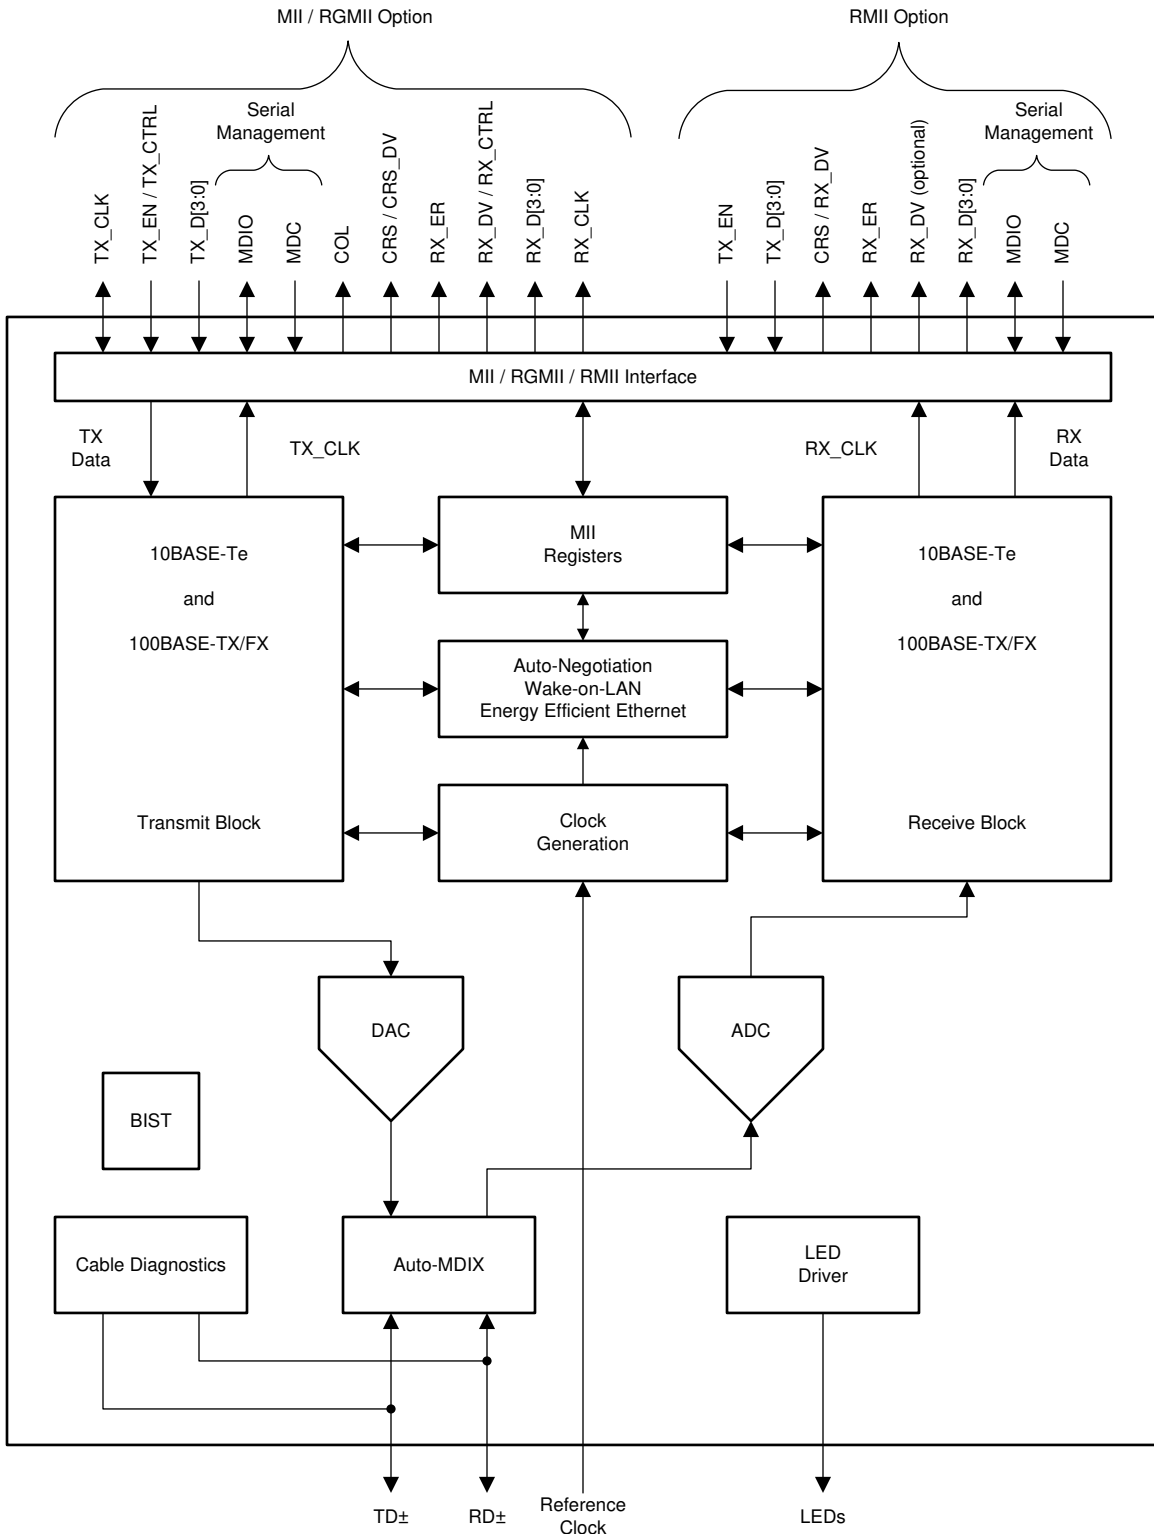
MII / RGMII Option

RMII Option

Serial Management

Serial Management

TX_CLK
TX_EN / TX_CTRL
TX_D[3:0]
MDIO
MDC
COL
CRS / CRS_DV
RX_ER
RX_DV / RX_CTRL
RX_D[3:0]
RX_CLK

TX_EN
TX_D[3:0]
CRS / RX_DV
RX_ER
RX_DV (optional)
RX_D[3:0]
MDIO
MDC

MII / RGMII / RMII Interface

TX Data

TX_CLK

RX_CLK

RX Data

10BASE-Te

and

100BASE-TX/FX

Transmit Block

MII Registers

Auto-Negotiation
Wake-on-LAN
Energy Efficient Ethernet

Clock Generation

10BASE-Te

and

100BASE-TX/FX

Receive Block

DAC

ADC

BIST

Cable Diagnostics

Auto-MDIX

LED Driver

TD±

RD±

Reference Clock

LEDs